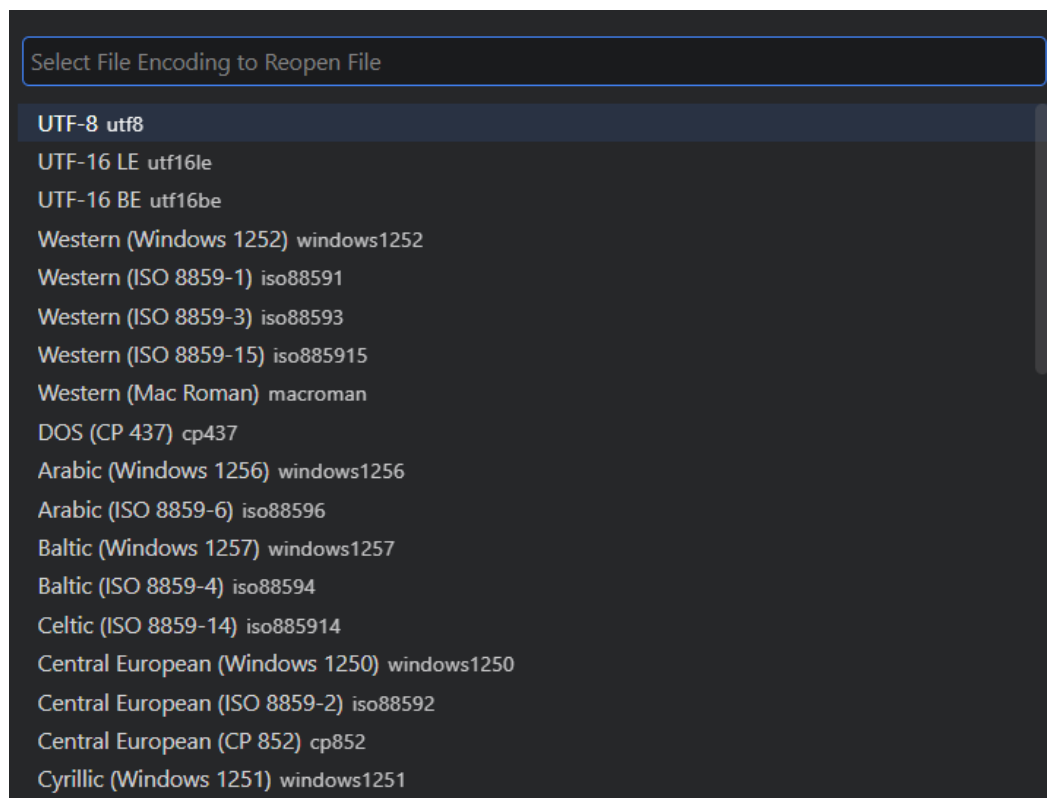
Select File Encoding to Reopen File

UTF-8 utf8
UTF-16 LE utf16le
UTF-16 BE utf16be
Western (Windows 1252) windows1252
Western (ISO 8859-1) iso88591
Western (ISO 8859-3) iso88593
Western (ISO 8859-15) iso885915
Western (Mac Roman) macroman
DOS (CP 437) cp437
Arabic (Windows 1256) windows1256
Arabic (ISO 8859-6) iso88596
Baltic (Windows 1257) windows1257
Baltic (ISO 8859-4) iso88594
Celtic (ISO 8859-14) iso885914
Central European (Windows 1250) windows1250
Central European (ISO 8859-2) iso88592
Central European (CP 852) cp852
Cyrillic (Windows 1251) windows1251